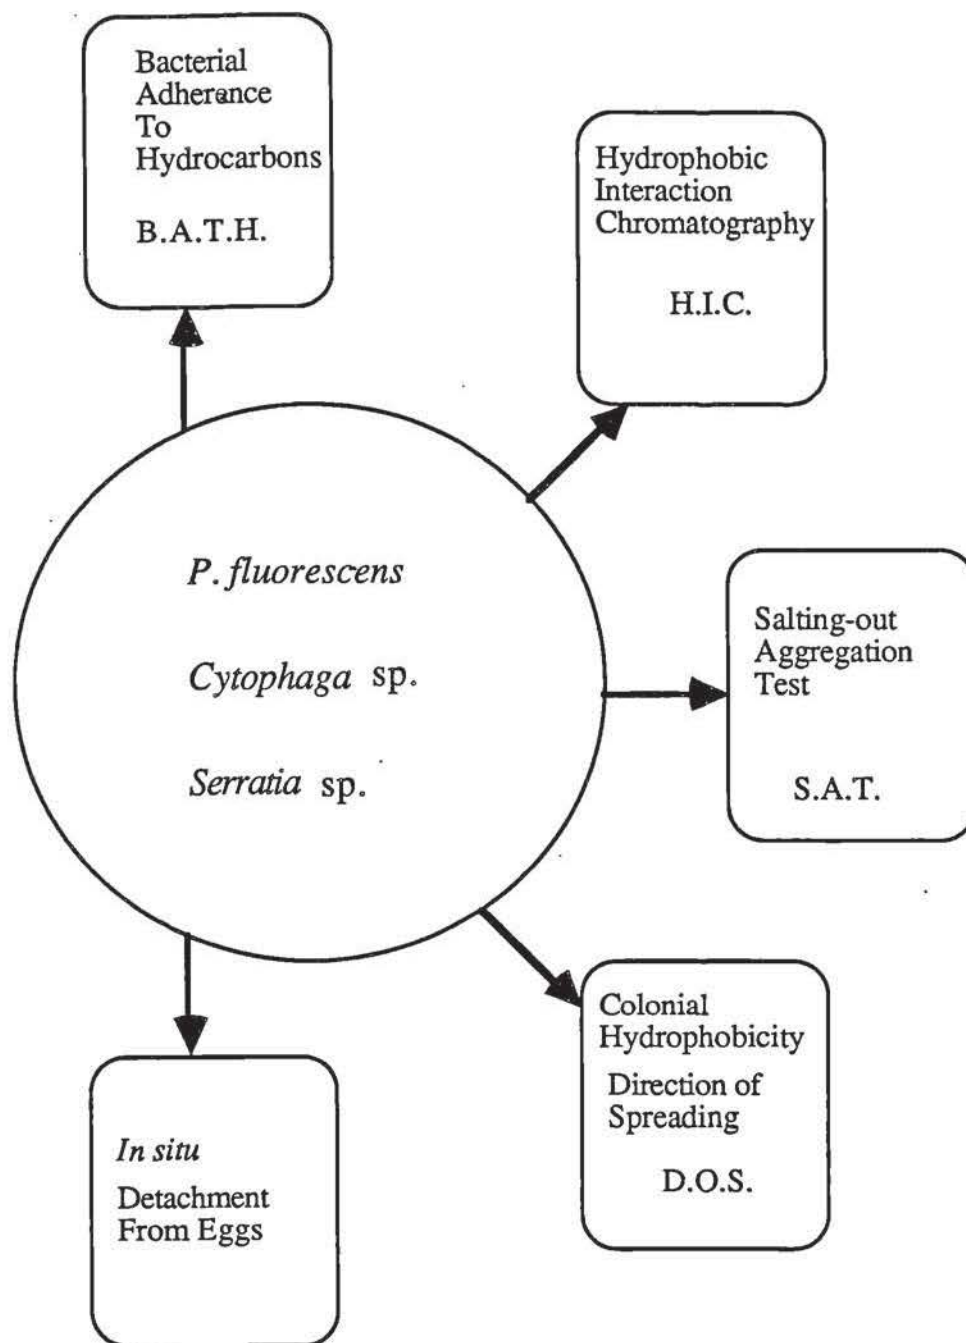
Bacterial Adherance To Hydrocarbons

B.A.T.H.

Hydrophobic Interaction Chromatography

H.I.C.

P. fluorescens

Cytophaga sp.

Serratia sp.

Salting-out Aggregation Test

S.A.T.

Colonial Hydrophobicity

Direction of Spreading

D.O.S.

In situ

Detachment From Eggs